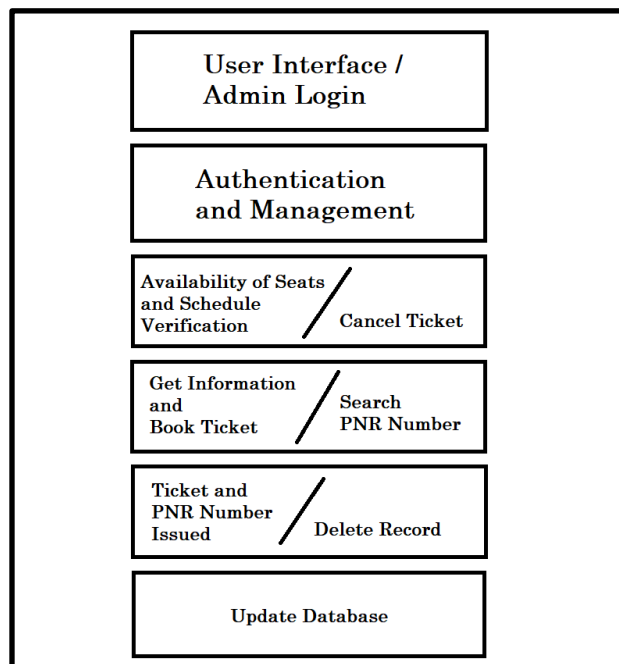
User Interface / Admin Login

Authentication and Management

Availability of Seats and Schedule Verification / Cancel Ticket

Get Information and Book Ticket / Search PNR Number

Ticket and PNR Number Issued / Delete Record

Update Database